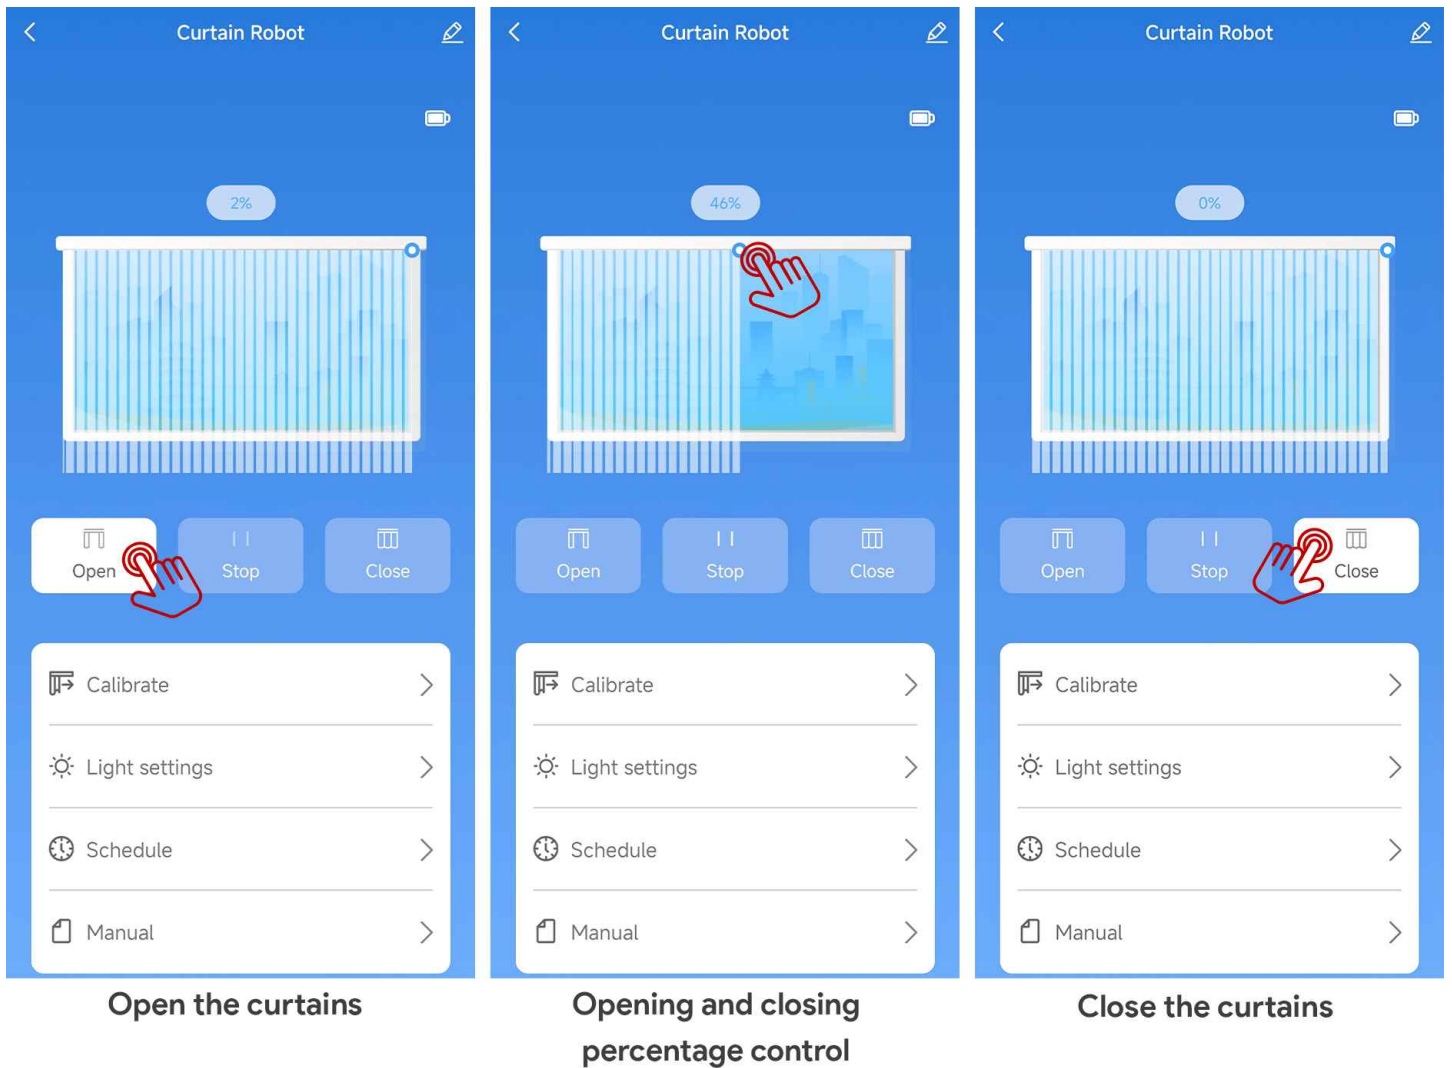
Curtain Robot

2%

Open
Stop
Close

Calibrate
Light settings
Schedule
Manual

Open the curtains

Curtain Robot

46%

Open
Stop
Close

Calibrate
Light settings
Schedule
Manual

Opening and closing percentage control

Curtain Robot

0%

Open
Stop
Close

Calibrate
Light settings
Schedule
Manual

Close the curtains